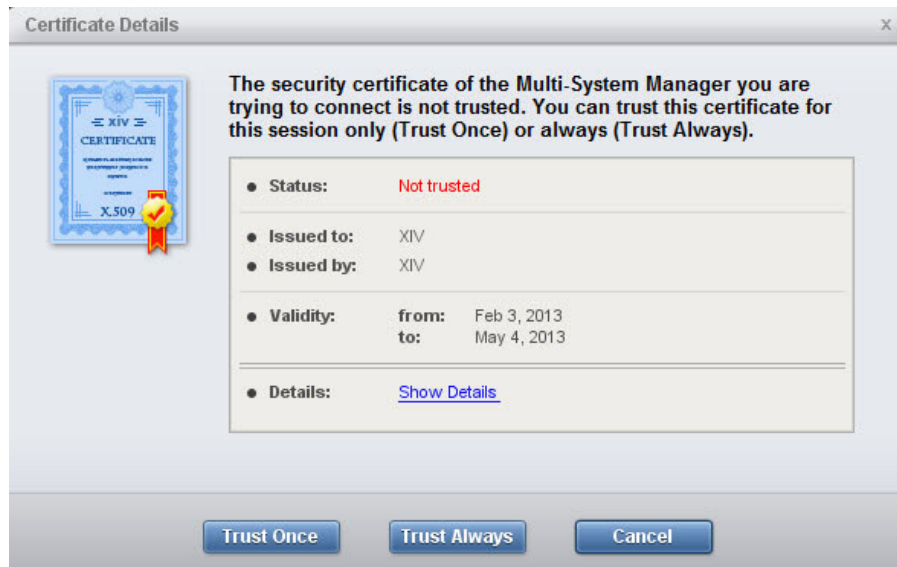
Certificate Details

x

XIV
CERTIFICATE
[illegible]
X.509

The security certificate of the Multi-System Manager you are trying to connect is not trusted. You can trust this certificate for this session only (Trust Once) or always (Trust Always).

- Status: Not trusted

- Issued to: XIV
- Issued by: XIV

- Validity: from: Feb 3, 2013
to: May 4, 2013

- Details: Show Details

Trust Once
Trust Always
Cancel